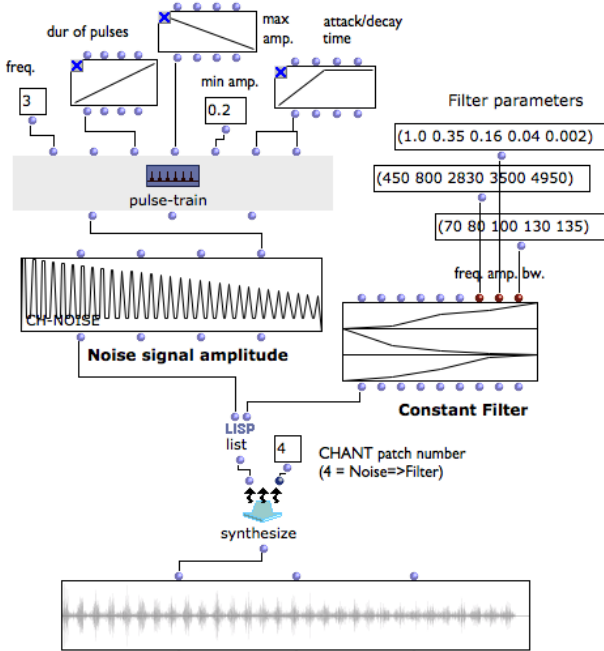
dur of pulses

max amp.

attack/decay time

freq.

3

min amp.

0.2

Filter parameters

(1.0 0.35 0.16 0.04 0.002)

(450 800 2830 3500 4950)

pulse-train

(70 80 100 130 135)

freq. amp. bw.

CH-NOISE

Noise signal amplitude

Constant Filter

LISP
list

4

CHANT patch number
(4 = Noise=>Filter)

synthesize